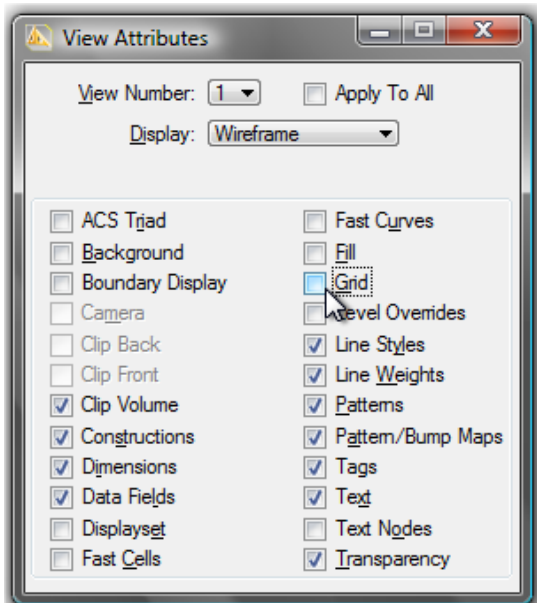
View Attributes

View Number: 1
Apply To All

Display: Wireframe

ACS Triad
Background
Boundary Display
Camera
Clip Back
Clip Front
Clip Volume
Constructions
Dimensions
Data Fields
Displayset
Fast Cells

Fast Curves
Fill
Grid
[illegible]evel Overrides
Line Styles
Line Weights
Patterns
Pattern/Bump Maps
Tags
Text
Text Nodes
Transparency